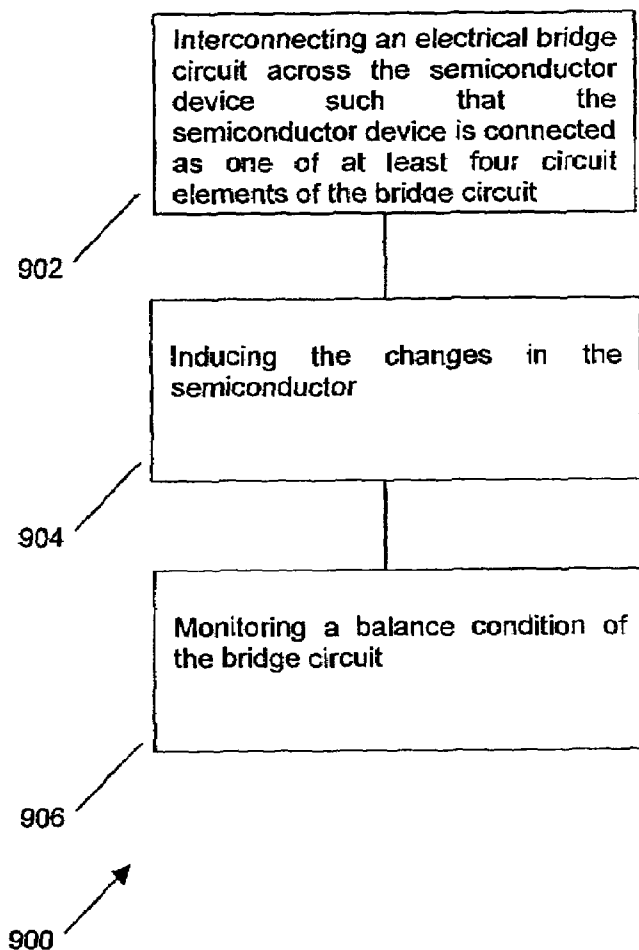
Interconnecting an electrical bridge circuit across the semiconductor device such that the semiconductor device is connected as one of at least four circuit elements of the bridge circuit

902

Inducing the changes in the semiconductor

904

Monitoring a balance condition of the bridge circuit

906

900